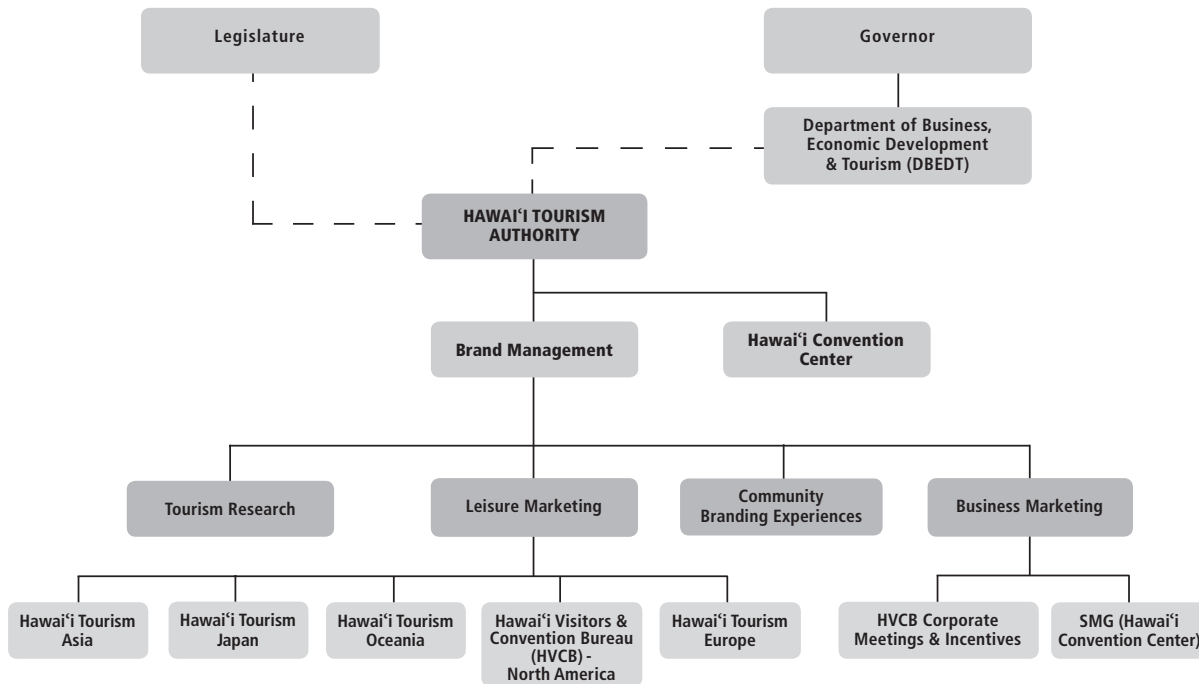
Legislature

Governor

Department of Business, Economic Development & Tourism (DBEDT)

HAWAIʻI TOURISM AUTHORITY

Brand Management

Hawaiʻi Convention Center

Tourism Research

Leisure Marketing

Community Branding Experiences

Business Marketing

Hawaiʻi Tourism Asia

Hawaiʻi Tourism Japan

Hawaiʻi Tourism Oceania

Hawaiʻi Visitors & Convention Bureau (HVCB) - North America

Hawaiʻi Tourism Europe

HVCB Corporate Meetings & Incentives

SMG (Hawaiʻi Convention Center)